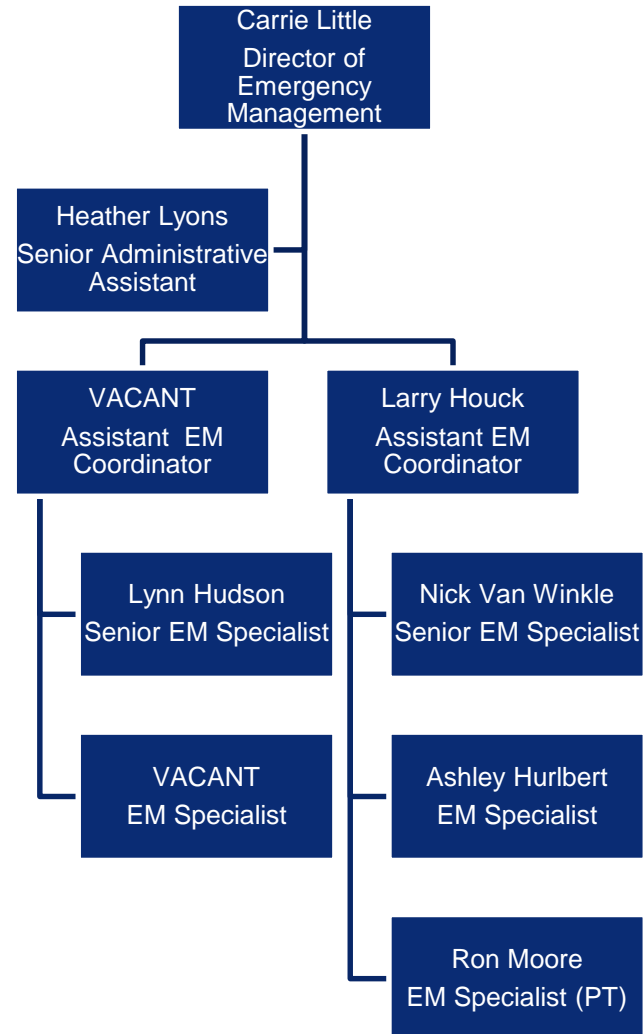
Carrie Little
Director of Emergency Management

Heather Lyons
Senior Administrative Assistant

VACANT
Assistant EM Coordinator

Lynn Hudson
Senior EM Specialist

VACANT
EM Specialist

Larry Houck
Assistant EM Coordinator

Nick Van Winkle
Senior EM Specialist

Ashley Hurlbert
EM Specialist

Ron Moore
EM Specialist (PT)